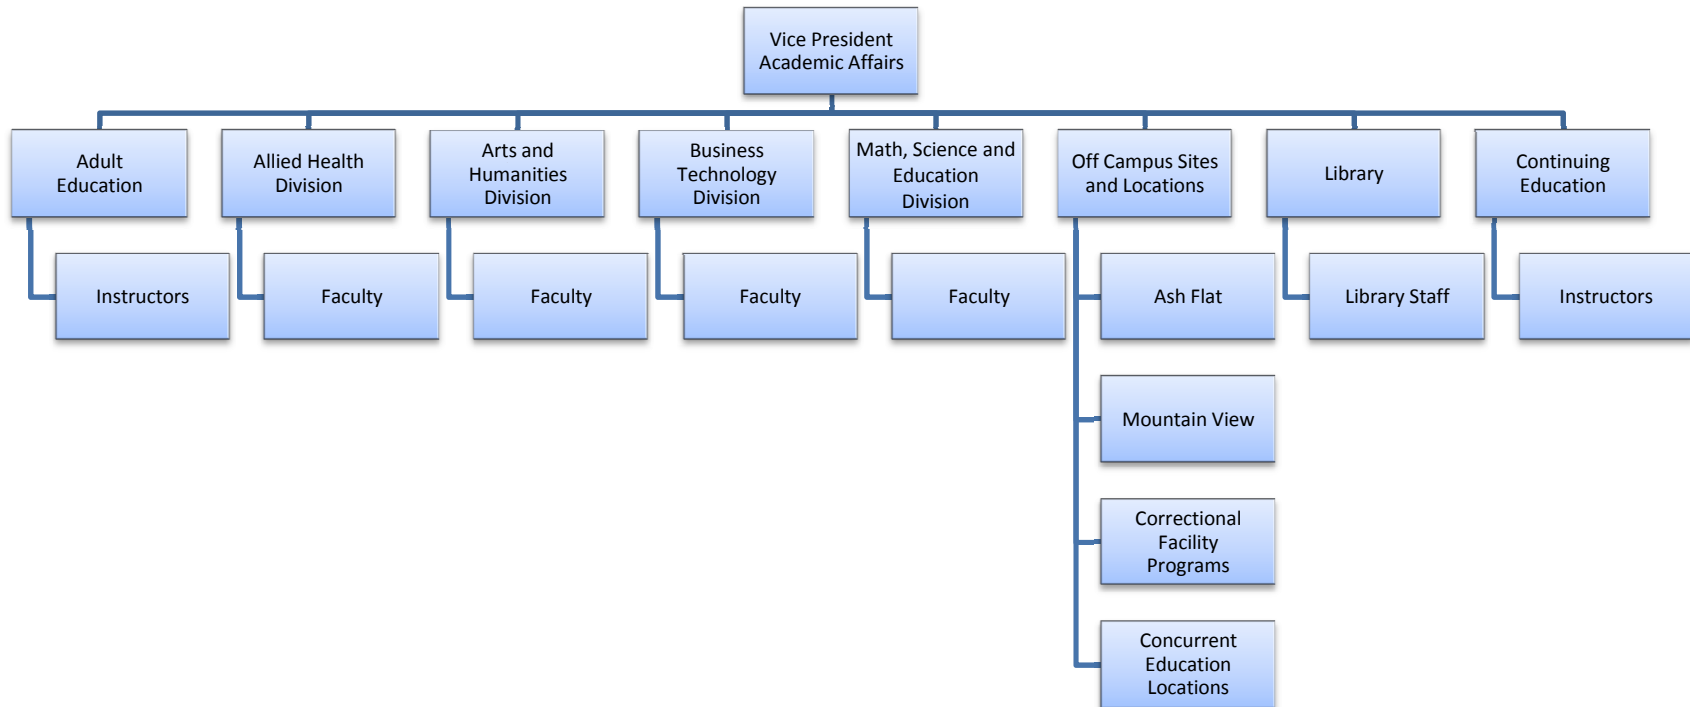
Vice President Academic Affairs

Adult Education

Instructors

Allied Health Division

Faculty

Arts and Humanities Division

Faculty

Business Technology Division

Faculty

Math, Science and Education Division

Faculty

Off Campus Sites and Locations

Ash Flat

Mountain View

Correctional Facility Programs

Concurrent Education Locations

Library

Library Staff

Continuing Education

Instructors